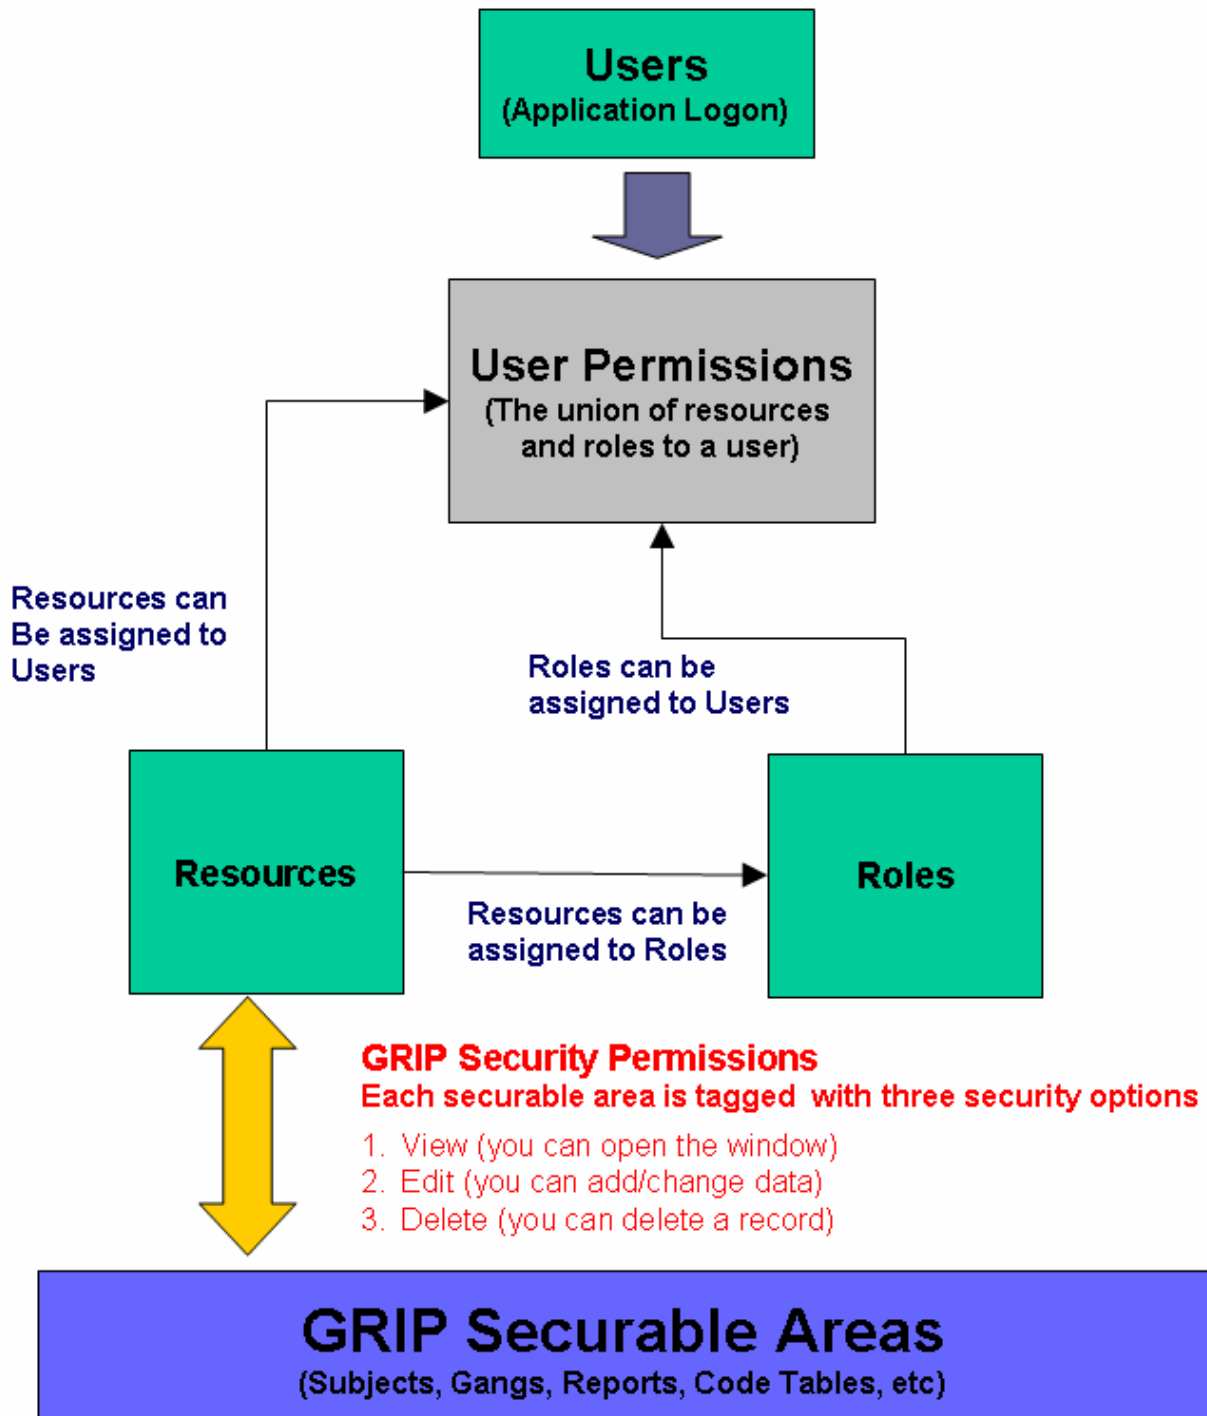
Users
(Application Logon)

User Permissions
(The union of resources and roles to a user)

Resources can Be assigned to Users

Roles can be assigned to Users

Resources

Roles

Resources can be assigned to Roles

GRIP Security Permissions
Each securable area is tagged with three security options

1. View (you can open the window)
2. Edit (you can add/change data)
3. Delete (you can delete a record)

GRIP Securable Areas
(Subjects, Gangs, Reports, Code Tables, etc)